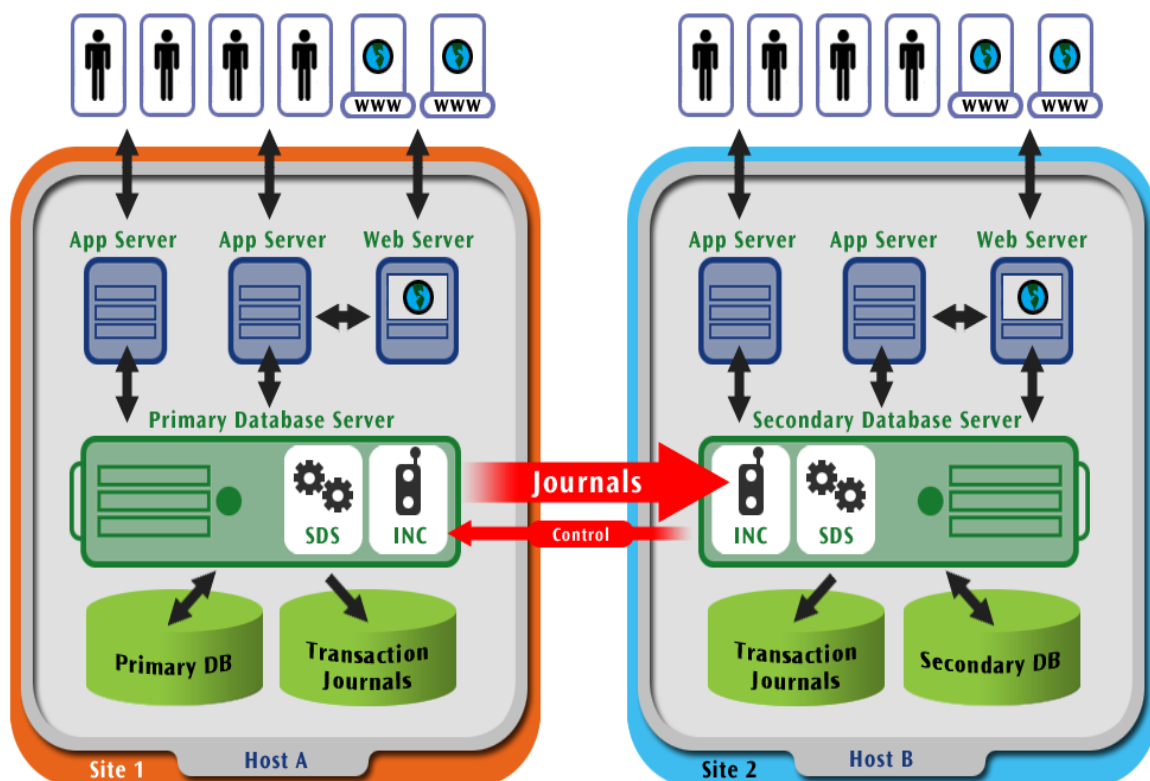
WWW WWW

App Server
App Server
Web Server

Primary Database Server

SDS
INC

Primary DB
Transaction Journals

Site 1
Host A

Journals
Control

WWW WWW

App Server
App Server
Web Server

Secondary Database Server

INC
SDS

Transaction Journals
Secondary DB

Site 2
Host B